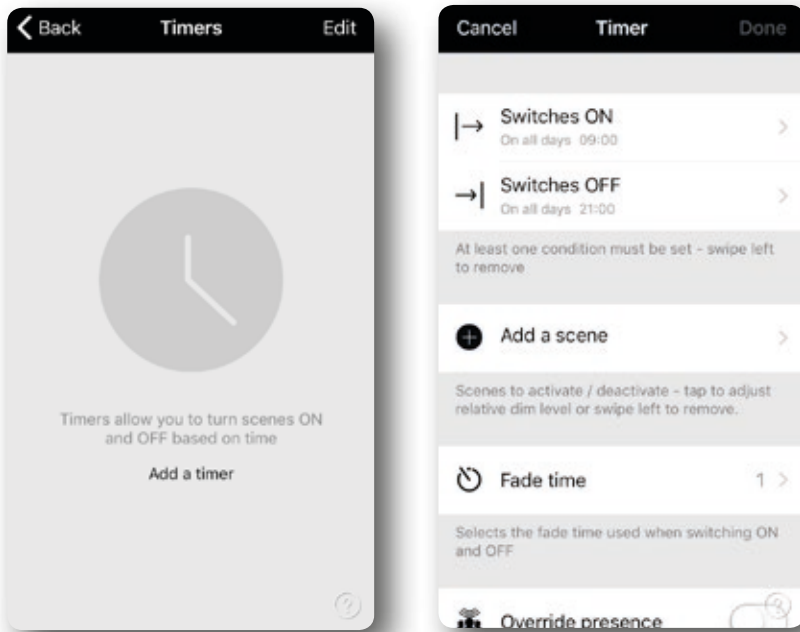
Back Timers Edit

Timers allow you to turn scenes ON and OFF based on time

Add a timer

?

Cancel Timer Done

Switches ON
On all days 09:00

Switches OFF
On all days 21:00

At least one condition must be set - swipe left to remove

Add a scene

Scenes to activate / deactivate - tap to adjust relative dim level or swipe left to remove.

Fade time 1

Selects the fade time used when switching ON and OFF

Override presence